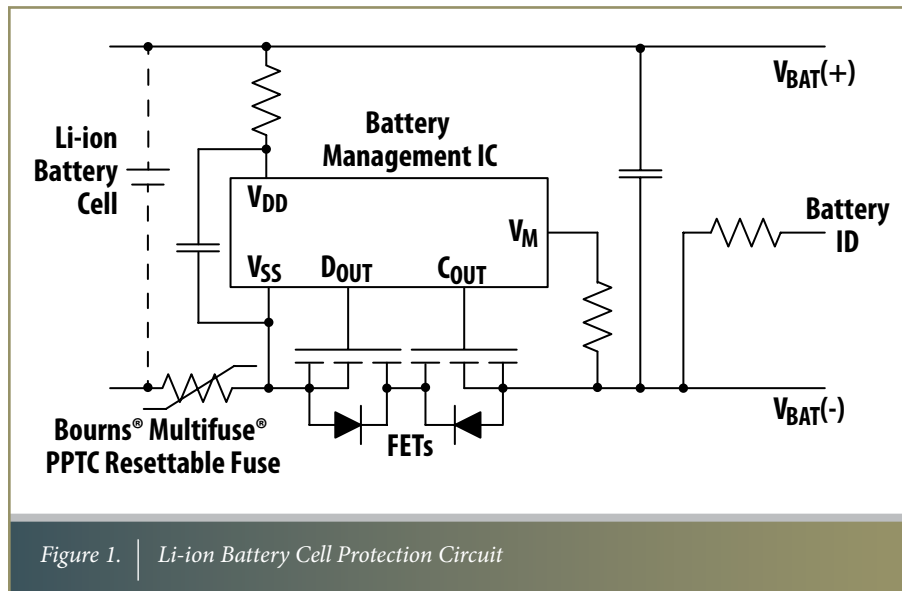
$V_{BAT}(+)$

Li-ion Battery Cell

Battery Management IC

$V_{DD}$

$V_M$

Battery ID

$V_{SS}$

$D_{OUT}$

$C_{OUT}$

$V_{BAT}(-)$

Bourns® Multifuse® PPTC Resettable Fuse

FETs

Figure 1. Li-ion Battery Cell Protection Circuit